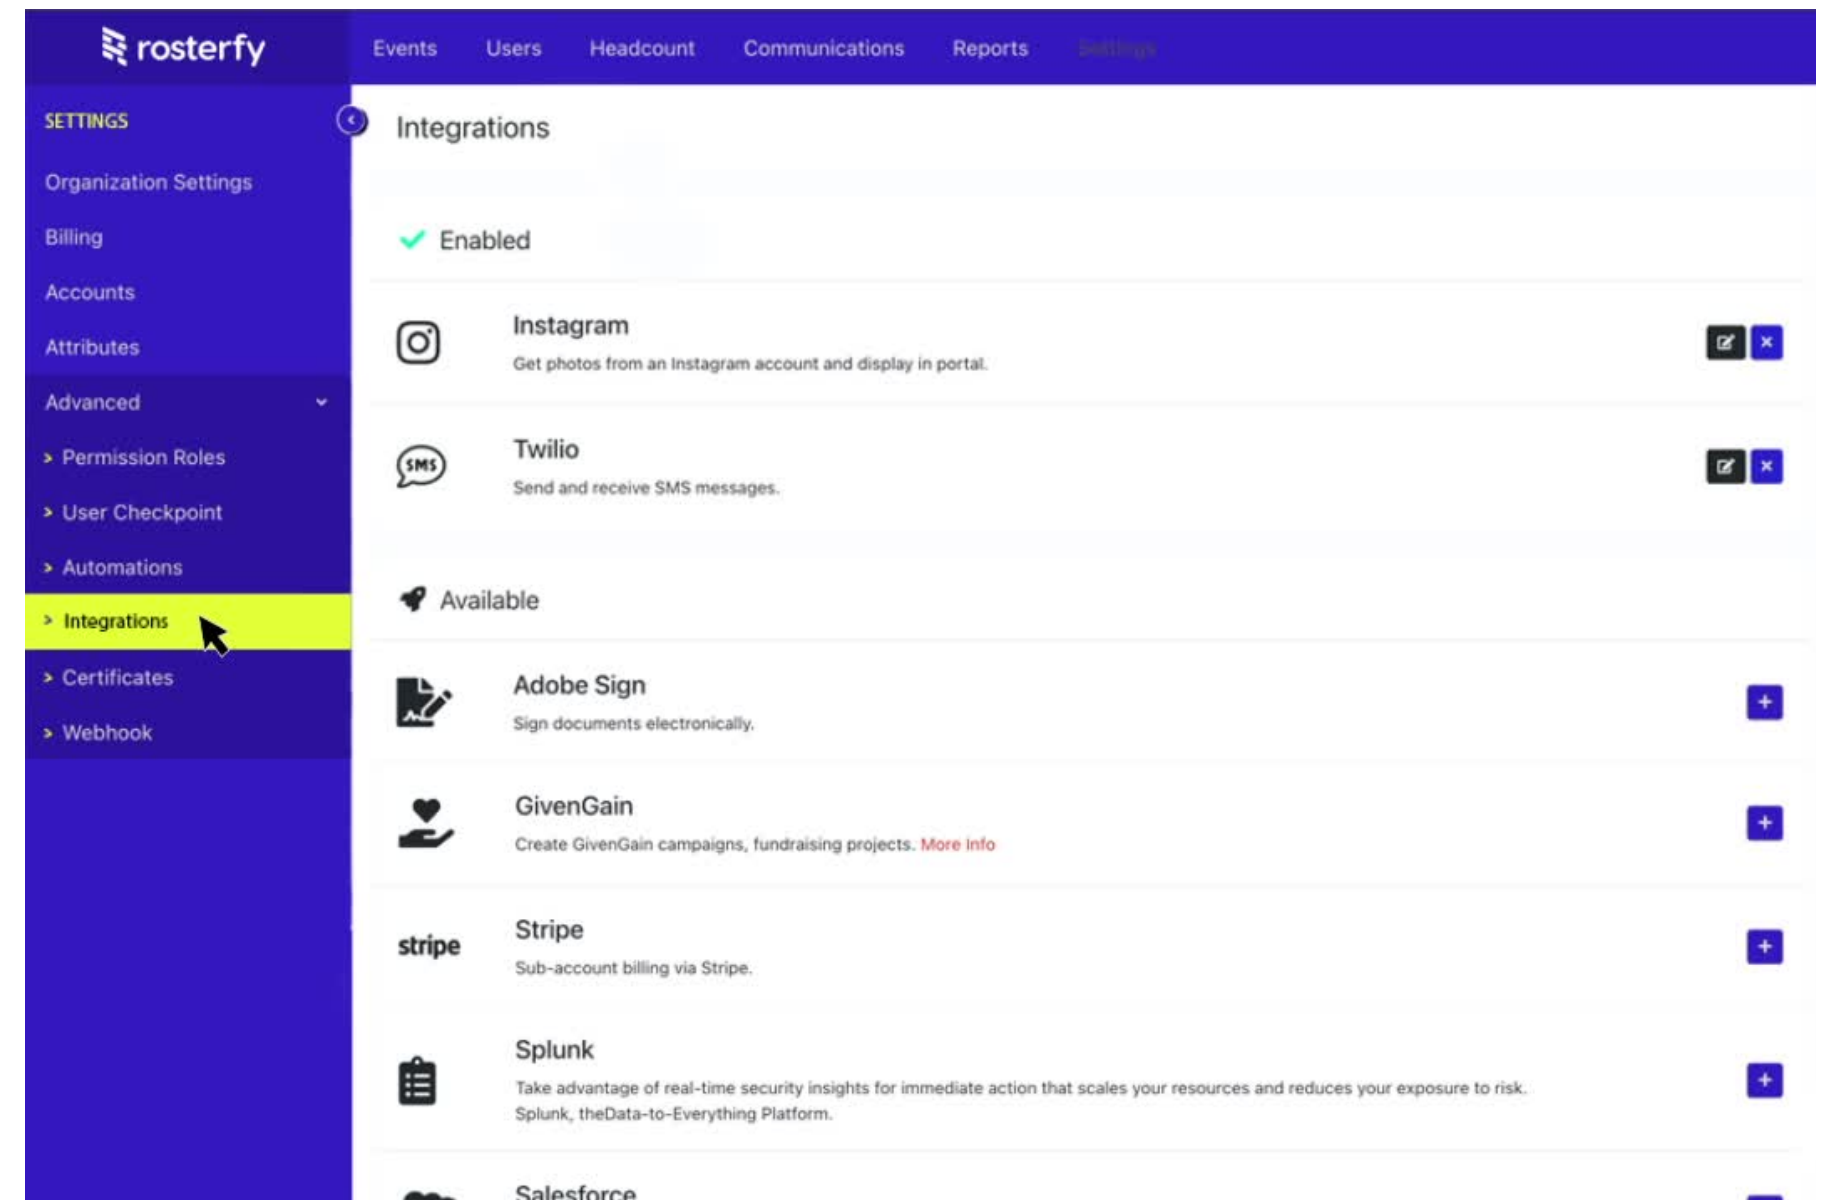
rosterfy

Events Users Headcount Communications Reports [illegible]

SETTINGS

Organization Settings

Billing

Accounts

Attributes

Advanced

Permission Roles

User Checkpoint

Automations

Integrations

Certificates

Webhook

Integrations

Enabled

Instagram
Get photos from an Instagram account and display in portal.

SMS

Twilio
Send and receive SMS messages.

Available

Adobe Sign
Sign documents electronically.

GivenGain
Create GivenGain campaigns, fundraising projects. More Info

stripe

Stripe
Sub-account billing via Stripe.

Splunk
Take advantage of real-time security insights for immediate action that scales your resources and reduces your exposure to risk. Splunk, theData-to-Everything Platform.

Salesforce